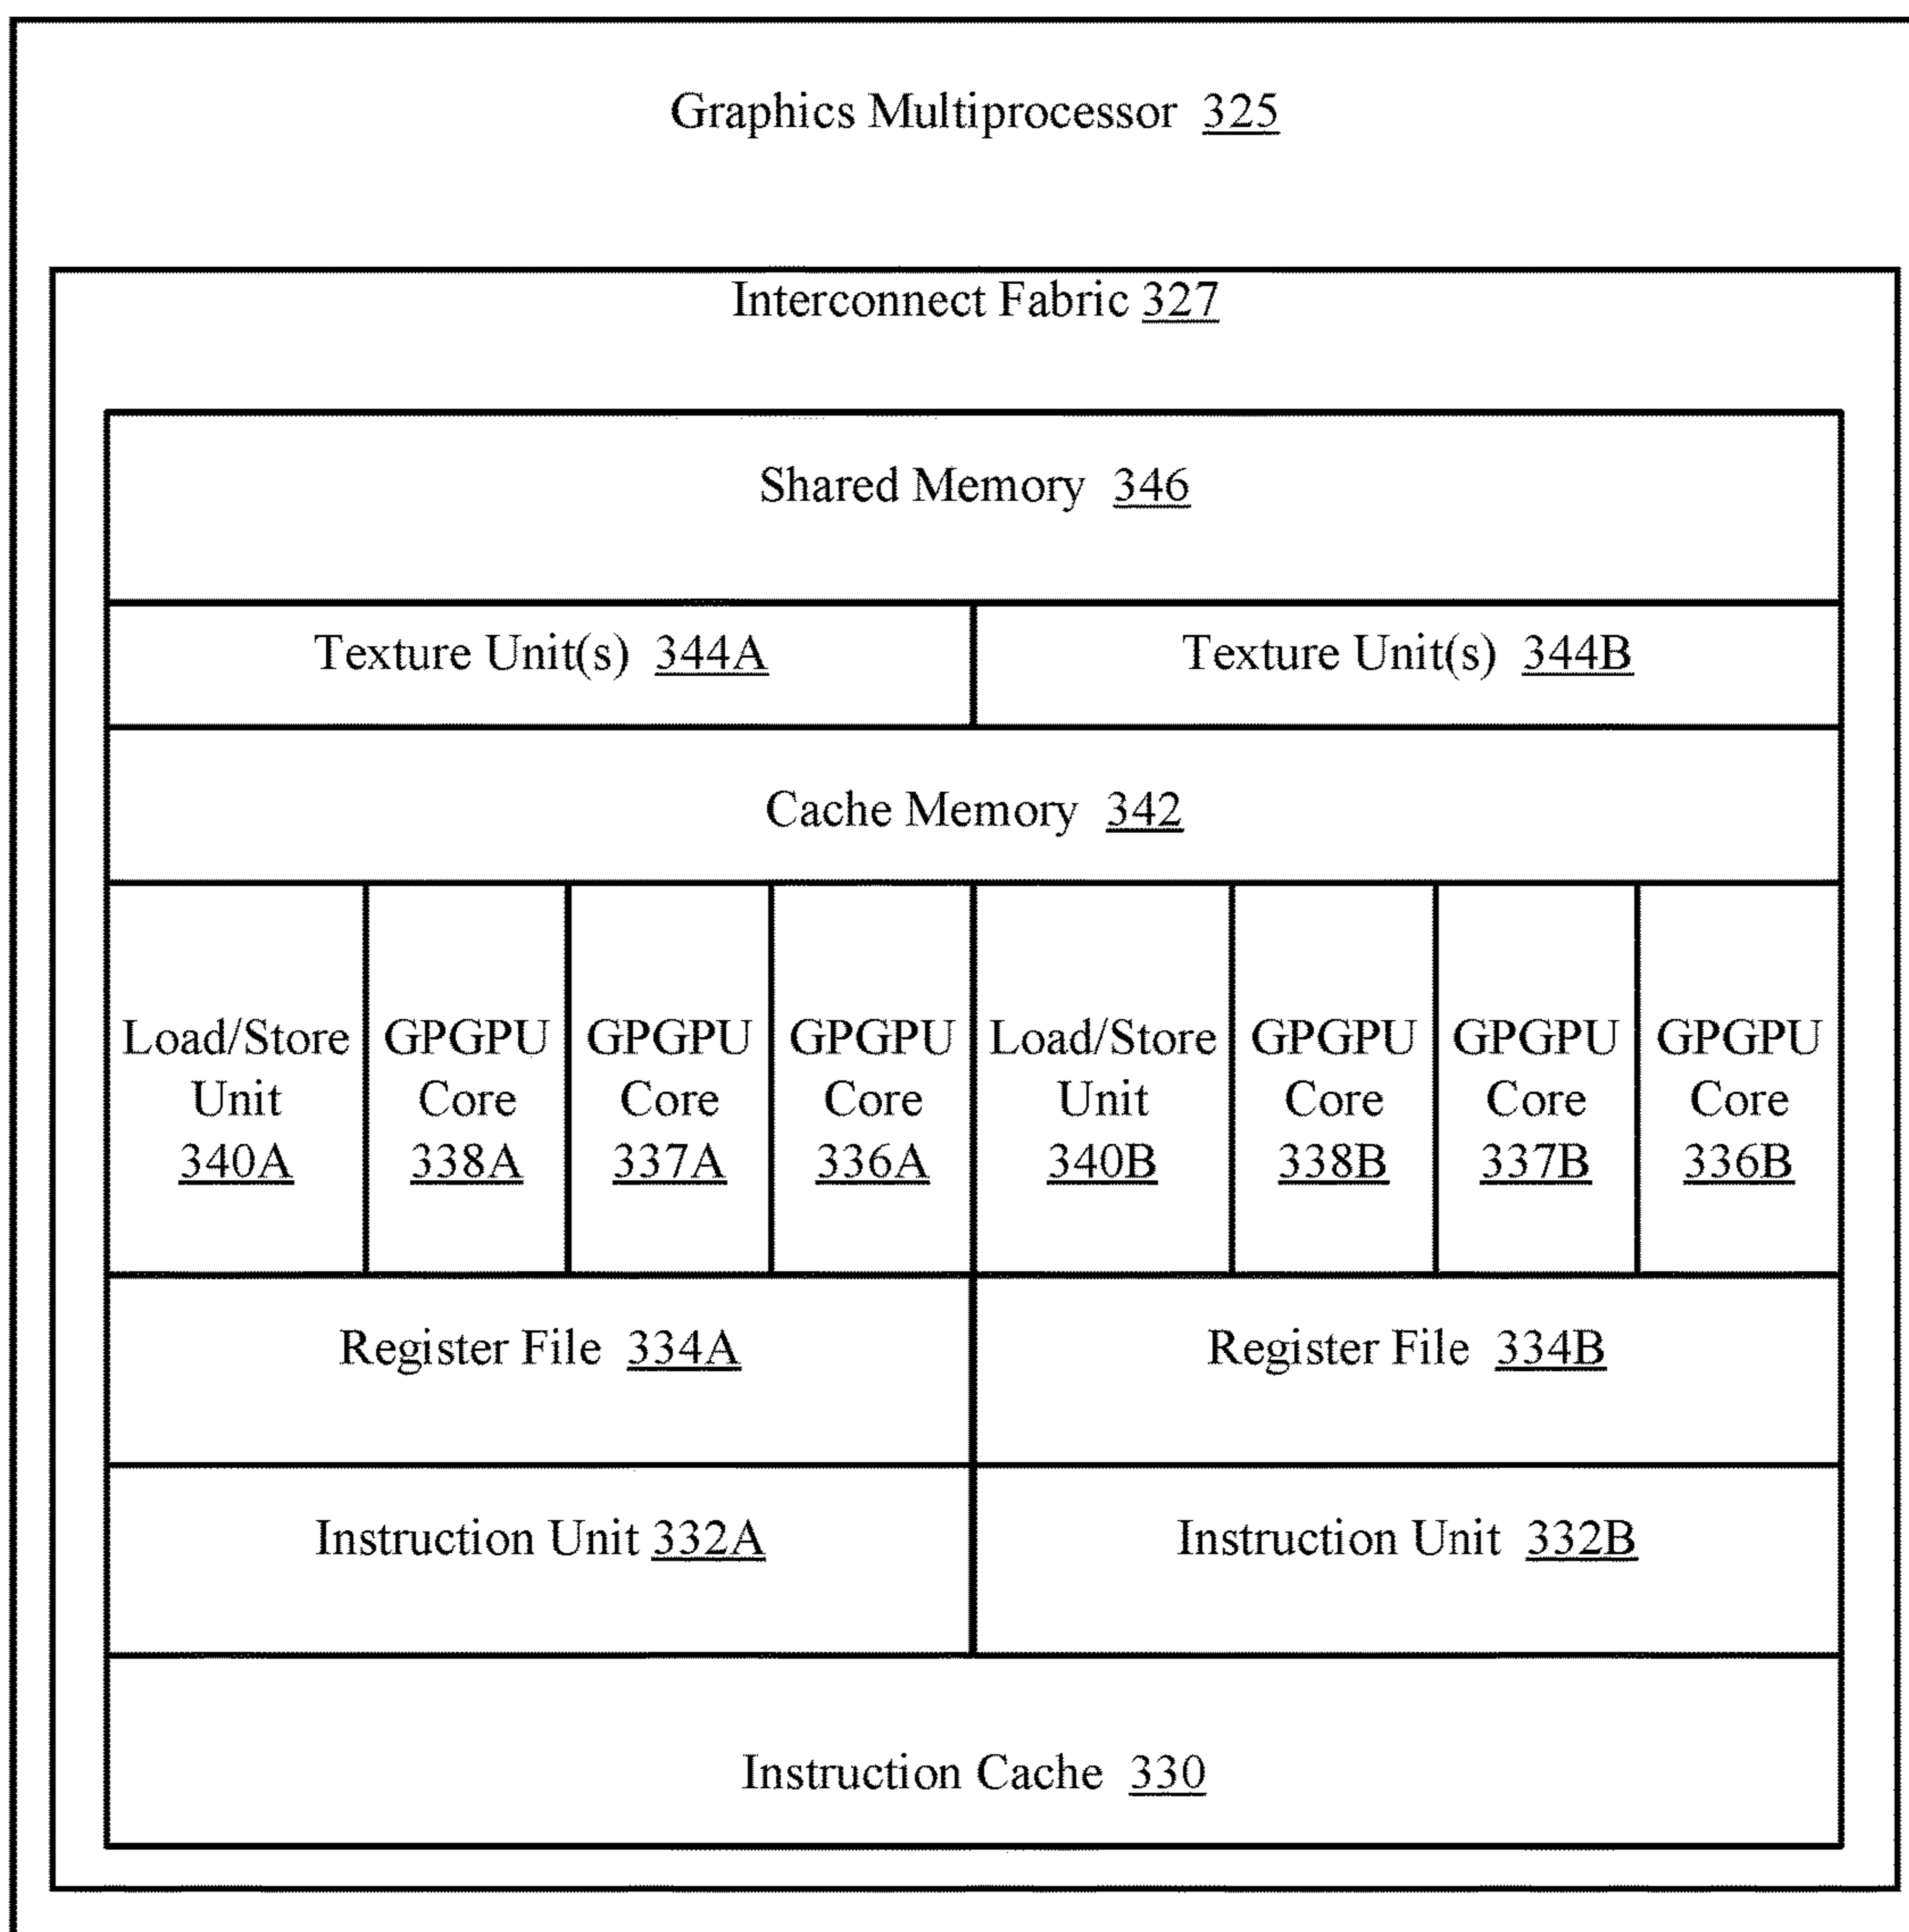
Graphics Multiprocessor 325

Interconnect Fabric 327

Shared Memory 346

Texture Unit(s) 344A

Texture Unit(s) 344B

Cache Memory 342

Load/Store Unit 340A

GPGPU Core 338A

GPGPU Core 337A

GPGPU Core 336A

Load/Store Unit 340B

GPGPU Core 338B

GPGPU Core 337B

GPGPU Core 336B

Register File 334A

Register File 334B

Instruction Unit 332A

Instruction Unit 332B

Instruction Cache 330